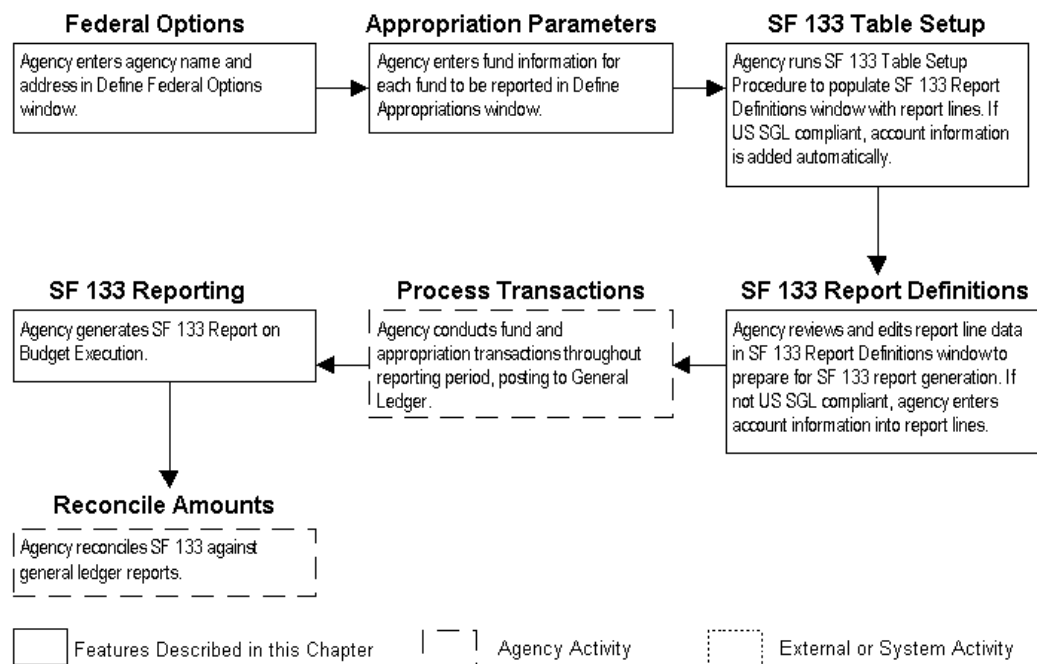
Federal Options

Agency enters agency name and address in Define Federal Options window.

Appropriation Parameters

Agency enters fund information for each fund to be reported in Define Appropriations window.

SF 133 Table Setup

Agency runs SF 133 Table Setup Procedure to populate SF 133 Report Definitions window with report lines. If US SGL compliant, account information is added automatically.

SF 133 Report Definitions

Agency reviews and edits report line data in SF 133 Report Definitions window to prepare for SF 133 report generation. If not US SGL compliant, agency enters account information into report lines.

Process Transactions

Agency conducts fund and appropriation transactions throughout reporting period, posting to General Ledger.

SF 133 Reporting

Agency generates SF 133 Report on Budget Execution.

Reconcile Amounts

Agency reconciles SF 133 against general ledger reports.

Features Described in this Chapter

Agency Activity

External or System Activity